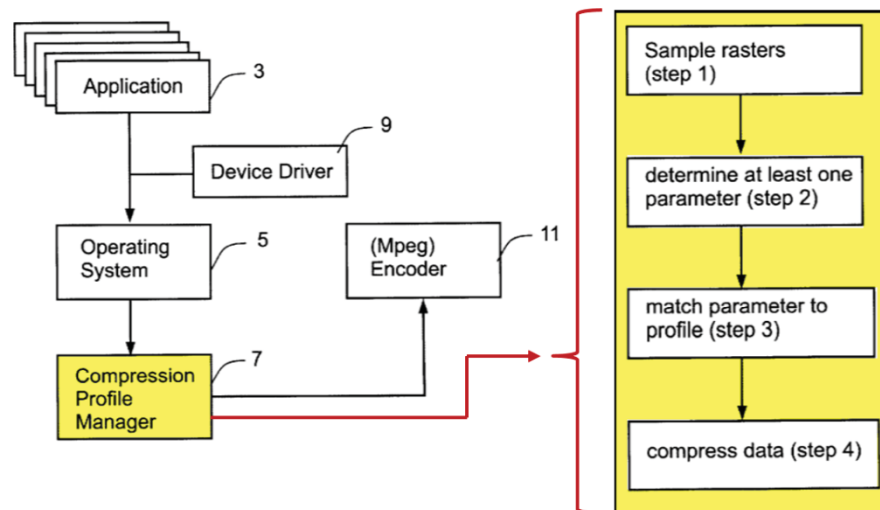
Application
3
9
Device Driver
Operating System
5
(Mpeg) Encoder
11
Compression Profile Manager
7
Sample rasters (step 1)
determine at least one parameter (step 2)
match parameter to profile (step 3)
compress data (step 4)